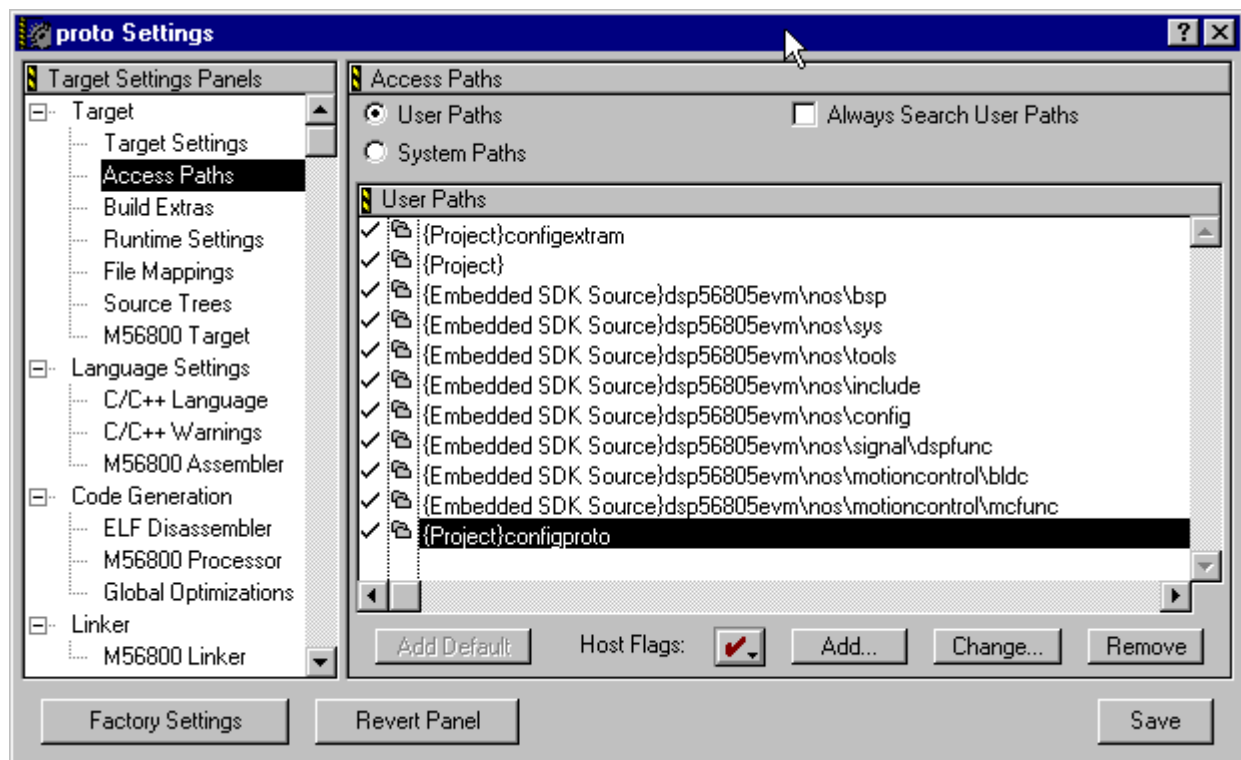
proto Settings

? X

Target Settings Panels

Target
Target Settings
Access Paths
Build Extras
Runtime Settings
File Mappings
Source Trees
M56800 Target
Language Settings
C/C++ Language
C/C++ Warnings
M56800 Assembler
Code Generation
ELF Disassembler
M56800 Processor
Global Optimizations
Linker
M56800 Linker

Access Paths

User Paths
System Paths
Always Search User Paths

User Paths

{Project}configextram
{Project}
{Embedded SDK Source}dsp56805evm\nos\bsp
{Embedded SDK Source}dsp56805evm\nos\sys
{Embedded SDK Source}dsp56805evm\nos\tools
{Embedded SDK Source}dsp56805evm\nos\include
{Embedded SDK Source}dsp56805evm\nos\config
{Embedded SDK Source}dsp56805evm\nos\signal\dspfunc
{Embedded SDK Source}dsp56805evm\nos\motioncontrol\bldc
{Embedded SDK Source}dsp56805evm\nos\motioncontrol\mcfunc
{Project}configproto

Add Default
Host Flags:
Add...
Change...
Remove

Factory Settings
Revert Panel
Save